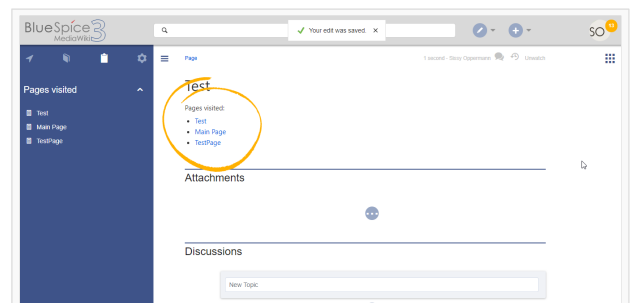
BlueSpice 3 MediaWiki

Your edit was saved. ×

SO 10

Pages visited

Test
Main Page
TestPage

Page

1 second - Sissy Oppermann Unwatch

Test

Pages visited:

- Test
- Main Page
- TestPage

Attachments

Discussions

New Topic